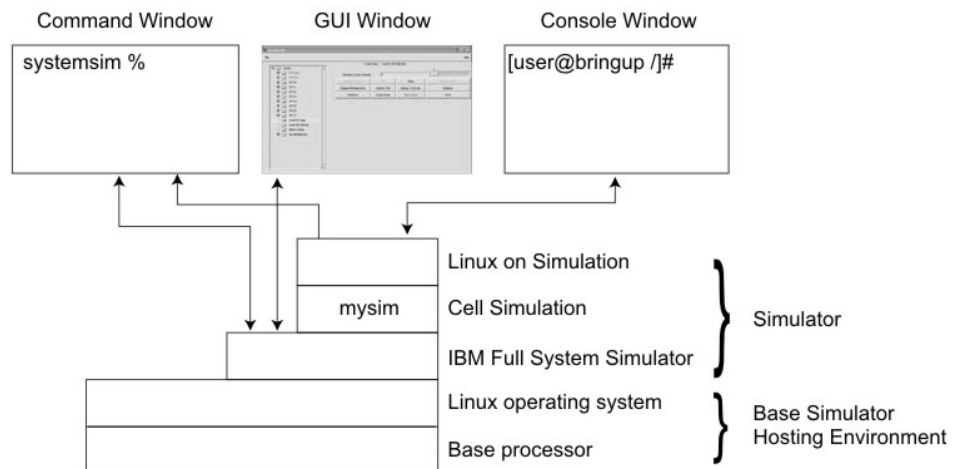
Command Window

GUI Window

Console Window

systemsim %

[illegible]

[user@bringup /]#

Linux on Simulation

mysim

Cell Simulation

IBM Full System Simulator

Simulator

Linux operating system

Base processor

Base Simulator Hosting Environment